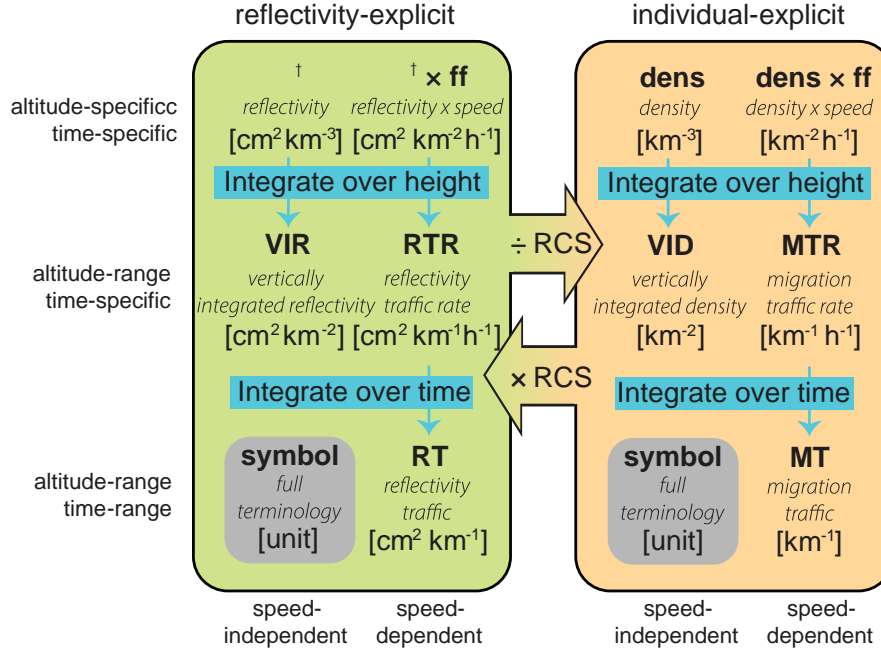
reflectivity-explicit

individual-explicit

altitude-specificc time-specific

altitude-range time-specific

altitude-range time-range

† reflectivity $[cm^2 km^{-3}]$

† × ff reflectivity x speed $[cm^2 km^{-2} h^{-1}]$

Integrate over height

VIR vertically integrated reflectivity $[cm^2 km^{-2}]$

RTR reflectivity traffic rate $[cm^2 km^{-1} h^{-1}]$

Integrate over time

symbol full terminology [unit]

RT reflectivity traffic $[cm^2 km^{-1}]$

÷ RCS

× RCS

dens density $[km^{-3}]$

dens × ff density x speed $[km^{-2} h^{-1}]$

Integrate over height

VID vertically integrated density $[km^{-2}]$

MTR migration traffic rate $[km^{-1} h^{-1}]$

Integrate over time

symbol full terminology [unit]

MT migration traffic $[km^{-1}]$

speed-independent

speed-dependent

speed-independent

speed-dependent